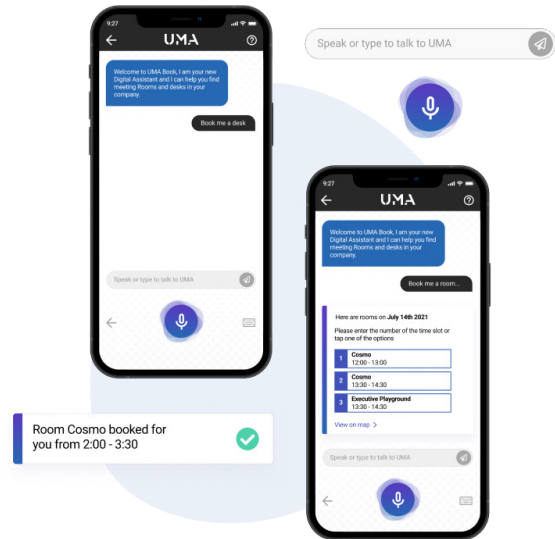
9:27

UMA

Welcome to UMA Book, I am your new Digital Assistant and I can help you find meeting Rooms and desks in your company.

Book me a desk

Speak or type to talk to UMA

Speak or type to talk to UMA

9:27

UMA

Welcome to UMA Book, I am your new Digital Assistant and I can help you find meeting Rooms and desks in your company.

Book me a room...

Here are rooms on July 14th 2021

Please enter the number of the time slot or tap one of the options

| 1 | Cosmo 12:00 - 13:00 |
|---|---|
| 2 | Cosmo 13:30 - 14:30 |
| 3 | Executive Playground 13:30 - 14:30 |

View on map >

Speak or type to talk to UMA

Room Cosmo booked for you from 2:00 - 3:30